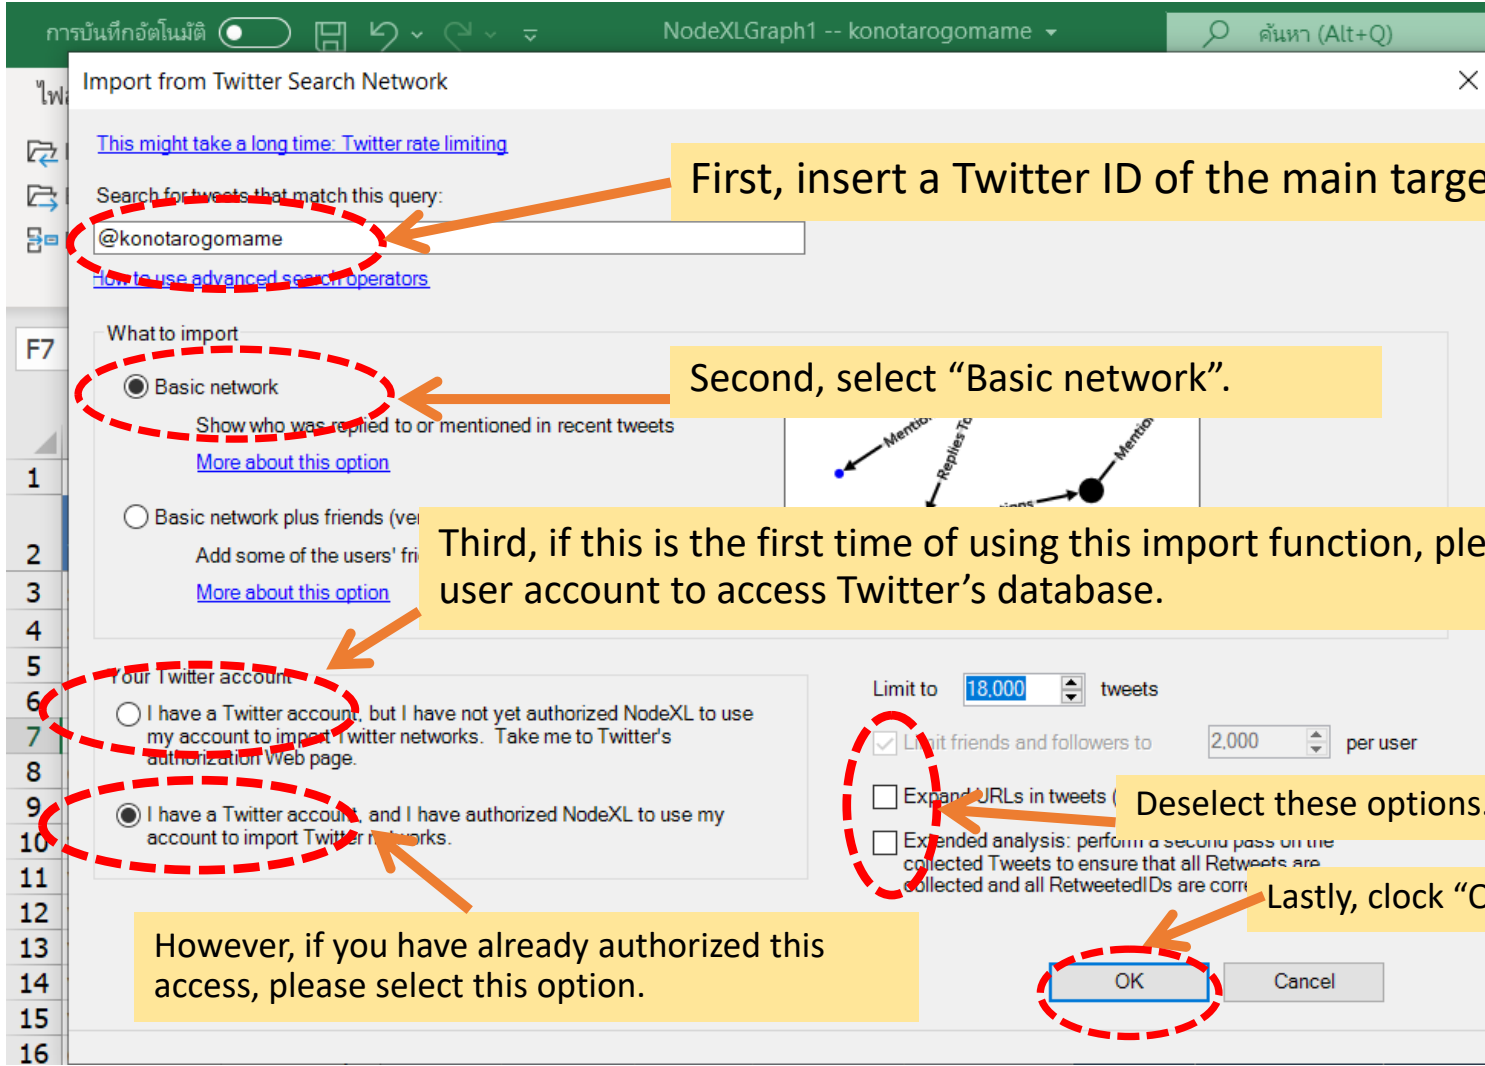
การบันทึกอัตโนมัติ NodeXLGraph1 -- konotarogomame ค้นหา (Alt+Q)

ไฟ

Import from Twitter Search Network

This might take a long time: Twitter rate limiting

Search for tweets that match this query:

@konotarogomame

How to use advanced search operators

First, insert a Twitter ID of the main targe

F7

What to import

Basic network

Show who was replied to or mentioned in recent tweets

More about this option

Second, select “Basic network”.

Mentio Replies To Mentio

Basic network plus friends (ve

Add some of the users' fri

More about this option

Third, if this is the first time of using this import function, ple user account to access Twitter’s database.

Your Twitter account

I have a Twitter account, but I have not yet authorized NodeXL to use my account to import Twitter networks. Take me to Twitter's authorization Web page.

I have a Twitter account, and I have authorized NodeXL to use my account to import Twitter networks.

Limit to 18,000 tweets

Limit friends and followers to 2,000 per user

Expand URLs in tweets

Deselect these options.

Extended analysis: perform a second pass on the collected Tweets to ensure that all Retweets are collected and all RetweetedIDs are corr

Lastly, clock “C

However, if you have already authorized this access, please select this option.

OK

Cancel

1
2
3
4
5
6
7
8
9
10
11
12
13
14
15
16